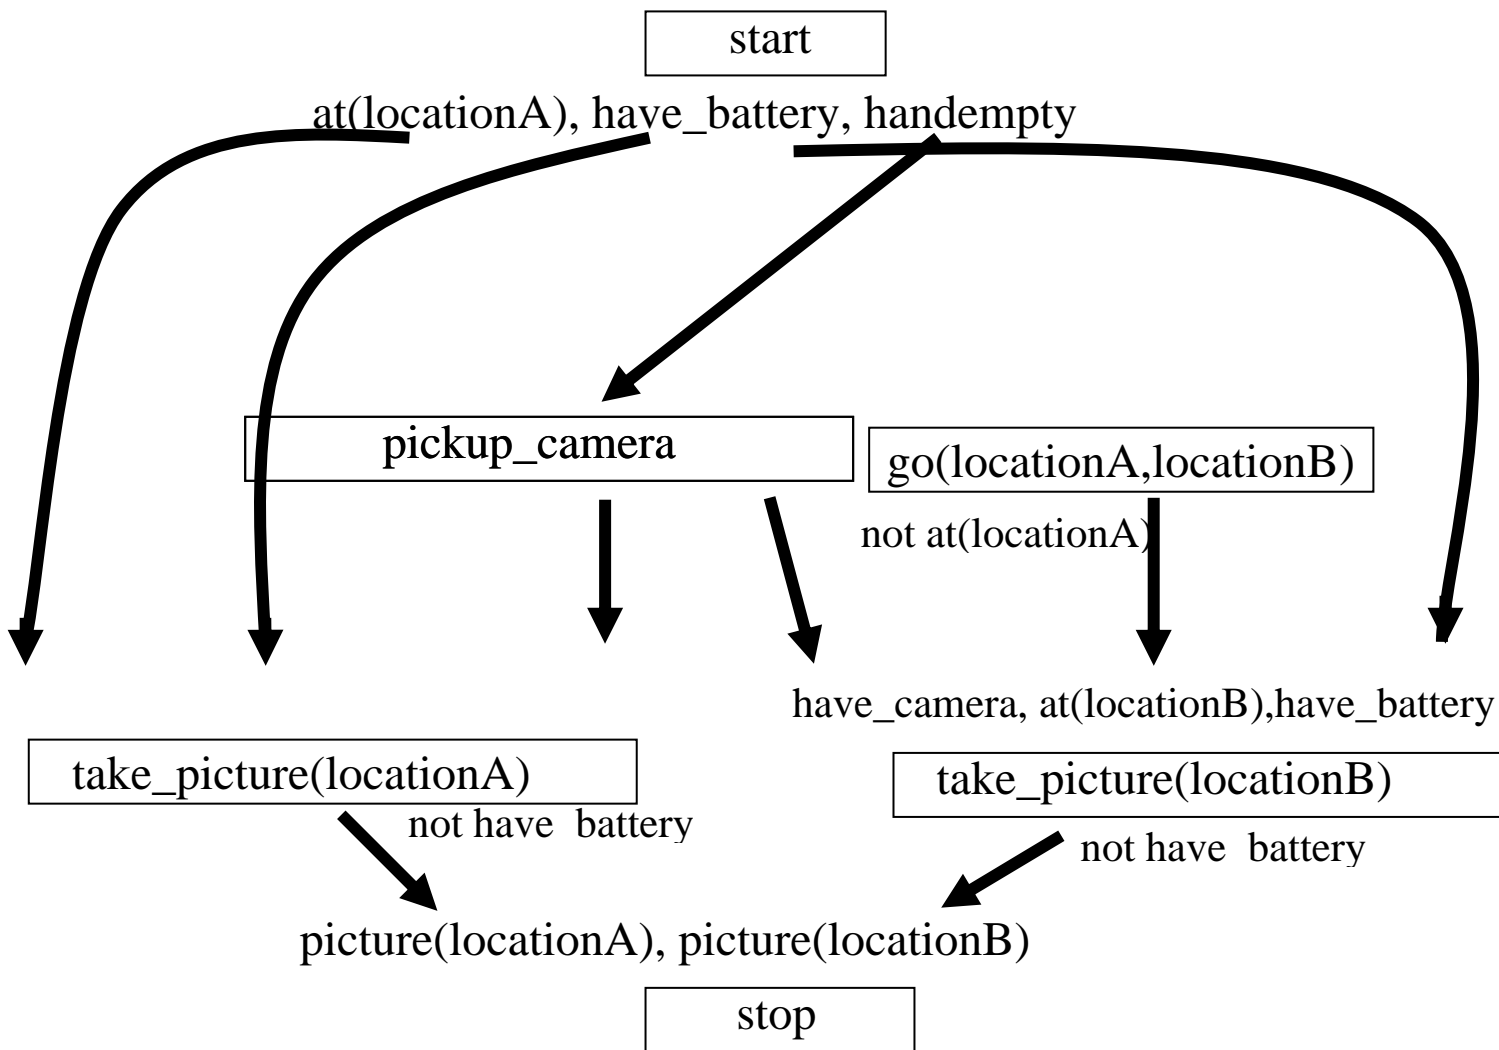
start

at(locationA), have_battery, handempty

pickup_camera

go(locationA,locationB)

not at(locationA)

have_camera, at(locationB),have_battery

take_picture(locationA)

not have battery

take_picture(locationB)

not have battery

picture(locationA), picture(locationB)

stop